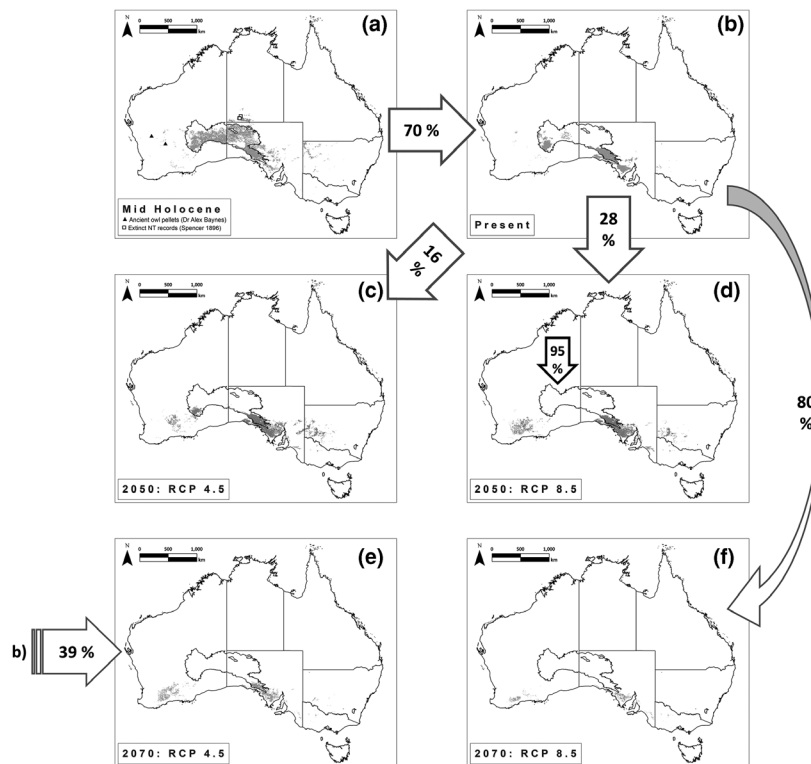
N
0 500 1,000
km
(a)

Mid Holocene
▲ Ancient owl pellets (Dr Alex Baynes)
□ Extinct NT records (Spencer 1896)

70 %

N
0 500 1,000
km
(b)

Present

28 %

16 %

80 %

N
0 500 1,000
km
(c)

2050: RCP 4.5

N
0 500 1,000
km
(d)

95 %

2050: RCP 8.5

b)

39 %

N
0 500 1,000
km
(e)

2070: RCP 4.5

N
0 500 1,000
km
(f)

2070: RCP 8.5